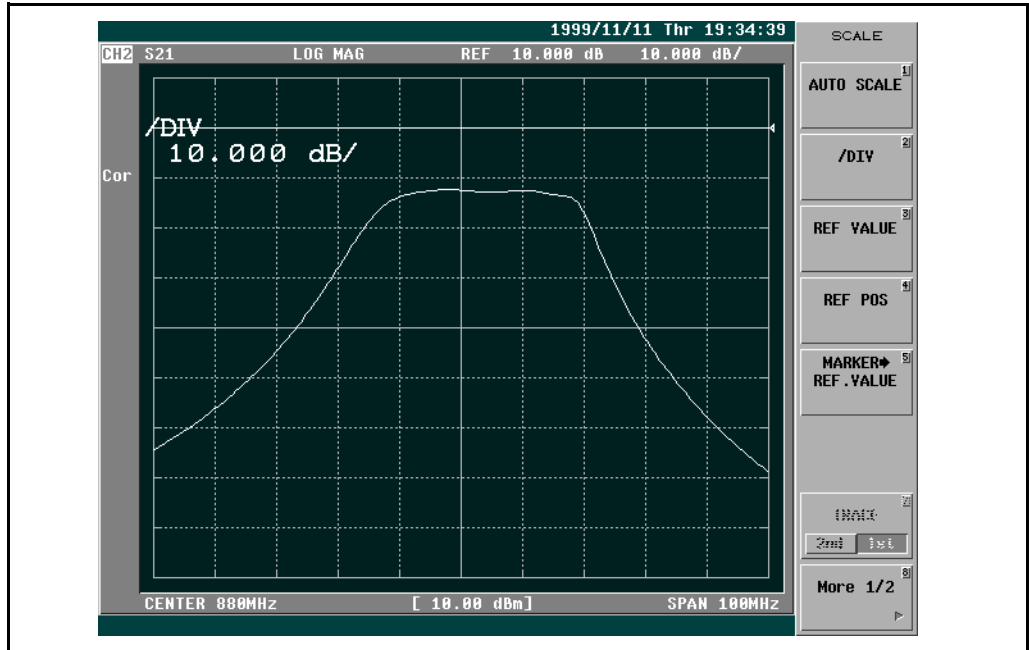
1999/11/11 Thr 19:34:39

CH2 S21 LOG MAG REF 10.000 dB 10.000 dB/

/DIV
10.000 dB/

Cor

CENTER 880MHz [ 10.00 dBm] SPAN 100MHz

SCALE

AUTO SCALE 1

/DIV 2

REF VALUE 3

REF POS 4

MARKER➜ REF.VALUE 5

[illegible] 7
2nd 1st

More 1/2 8